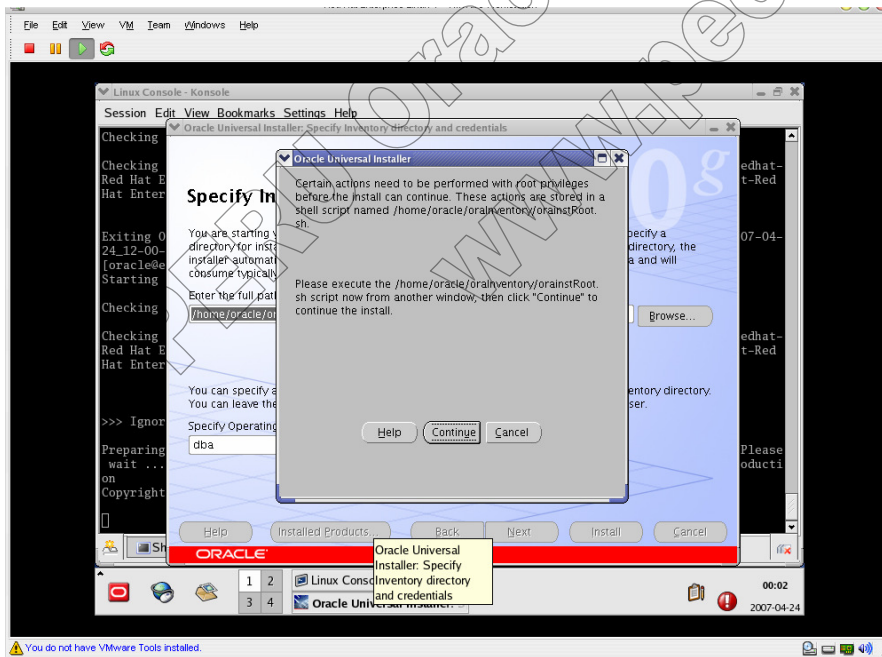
File Edit View VM Team Windows Help

Linux Console - Konsole

Session Edit View Bookmarks Settings Help

Checking

Checking
Red Hat E
Hat Enter

Exiting O
24_12-00-
[oracle@e
Starting

Checking

Checking
Red Hat E
Hat Enter

>>> Ignor

Preparing
 wait ...
on
Copyright

edhat-
t-Red

07-04-

edhat-
t-Red

Please
oducti

Oracle Universal Installer: Specify Inventory directory and credentials

Specify In

You are starting y
directory for insta
installer automati
consume typically

Enter the full pat
/home/oracle/or

pecify a
directory, the
a and will

Browse...

You can specify a
You can leave the

ventory directory.
ser.

Specify Operating
dba

Help  Installed Products  Back  Next  Install  Cancel

ORACLE

Oracle Universal Installer

Certain actions need to be performed with root privileges before the install can continue. These actions are stored in a shell script named /home/oracle/oraInventory/orainstRoot.sh.

Please execute the /home/oracle/oraInventory/orainstRoot.sh script now from another window, then click "Continue" to continue the install.

Help  Continue  Cancel

Oracle Universal Installer: Specify Inventory directory and credentials

1 2
3 4

Linux Conso
Oracle Universal Installer

00:02
2007-04-24

You do not have VMware Tools installed.